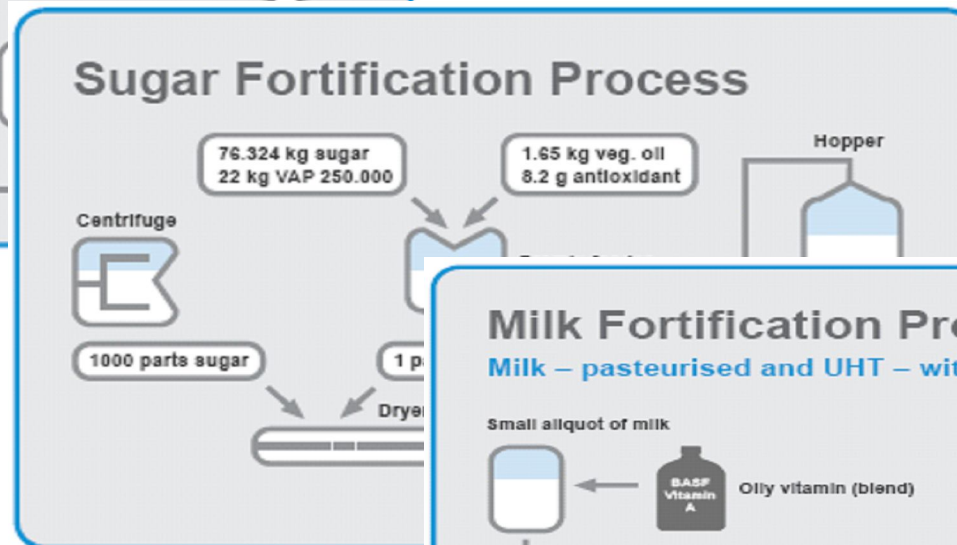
Sugar Fortification Process

76.324 kg sugar
22 kg VAP 250.000

1.65 kg veg. oil
8.2 g antioxidant

Hopper

Centrifuge

1000 parts sugar

1 p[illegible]

Dryer

Milk Fortification Pro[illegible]

Milk – pasteurised and UHT – wit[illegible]

Small aliquot of milk

BASF
Vitamin
A

Oily vitamin (blend)